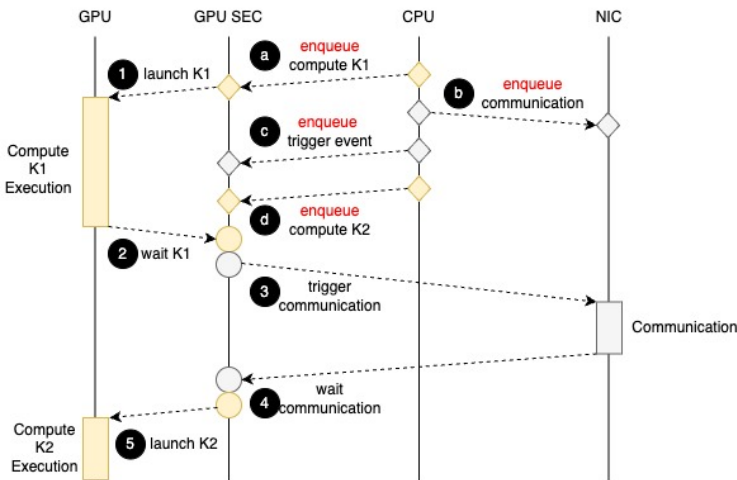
GPU GPU SEC CPU NIC

a enqueue compute K1

1 launch K1

b enqueue communication

Compute K1 Execution

c enqueue trigger event

d enqueue compute K2

2 wait K1

3 trigger communication

Communication

4 wait communication

Compute K2 Execution

5 launch K2